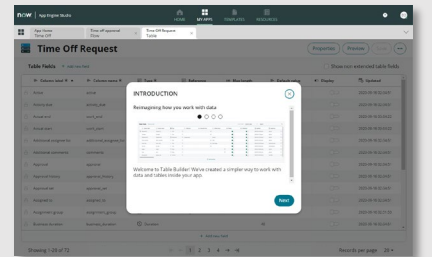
now | App Engine Studio

HOME MY APPS TEMPLATES RESOURCES

App Home Time Off

Time off approval Flow

Time Off Request Table

Time Off Request

Properties Preview

Table fields

Show non-extended table fields

Column label

Column name

Type

Reference

Max length

Default value

Display

Updated

INTRODUCTION

Reimagining how you work with data

Welcome to Table Builder! We've created a simpler way to work with data and tables inside your app.

Next

Showing 1-20 of 72

1 2 3 4

Records per page 20